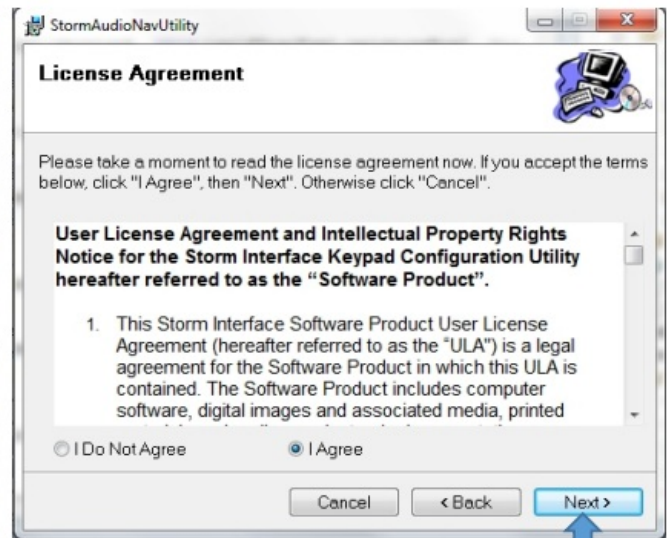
StormAudioNavUtility

License Agreement

Please take a moment to read the license agreement now. If you accept the terms below, click "I Agree", then "Next". Otherwise click "Cancel".

User License Agreement and Intellectual Property Rights Notice for the Storm Interface Keypad Configuration Utility hereafter referred to as the “Software Product”.

1. This Storm Interface Software Product User License Agreement (hereafter referred to as the “ULA”) is a legal agreement for the Software Product in which this ULA is contained. The Software Product includes computer software, digital images and associated media, printed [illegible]

I Do Not Agree

I Agree

Cancel

< Back

Next >